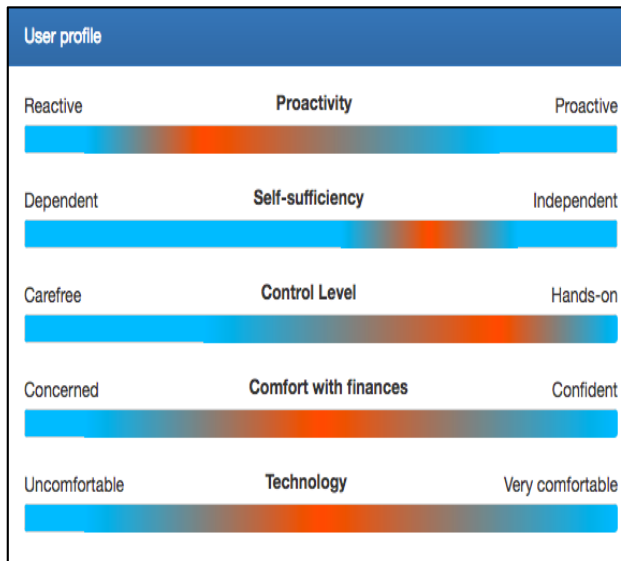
User profile

Reactive Proactivity Proactive

Dependent Self-sufficiency Independent

Carefree Control Level Hands-on

Concerned Comfort with finances Confident

Uncomfortable Technology Very comfortable